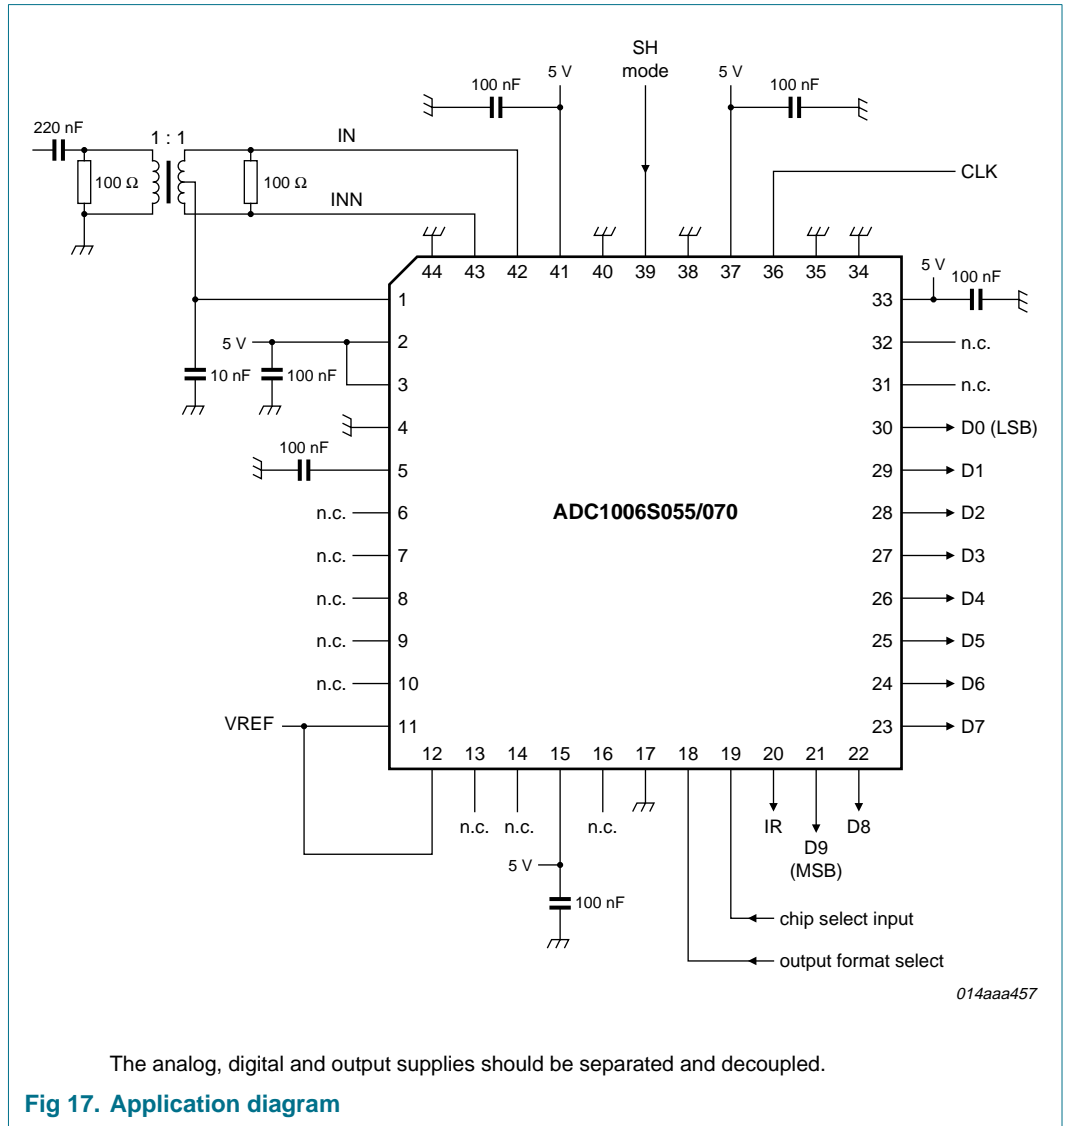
SH mode

100 nF

5 V

5 V

100 nF

220 nF

1 : 1

IN

100 Ω

100 Ω

INN

CLK

44 43 42 41 40 39 38 37 36 35 34

5 V

100 nF

1

33

5 V

2

32

n.c.

3

31

n.c.

10 nF

100 nF

4

30

D0 (LSB)

100 nF

5

29

D1

n.c.

6

28

D2

ADC1006S055/070

n.c.

7

27

D3

n.c.

8

26

D4

n.c.

9

25

D5

n.c.

10

24

D6

VREF

11

23

D7

12 13 14 15 16 17 18 19 20 21 22

n.c. n.c.

n.c.

IR

D9 (MSB)

D8

5 V

100 nF

chip select input

output format select

014aaa457

The analog, digital and output supplies should be separated and decoupled.

Fig 17. Application diagram